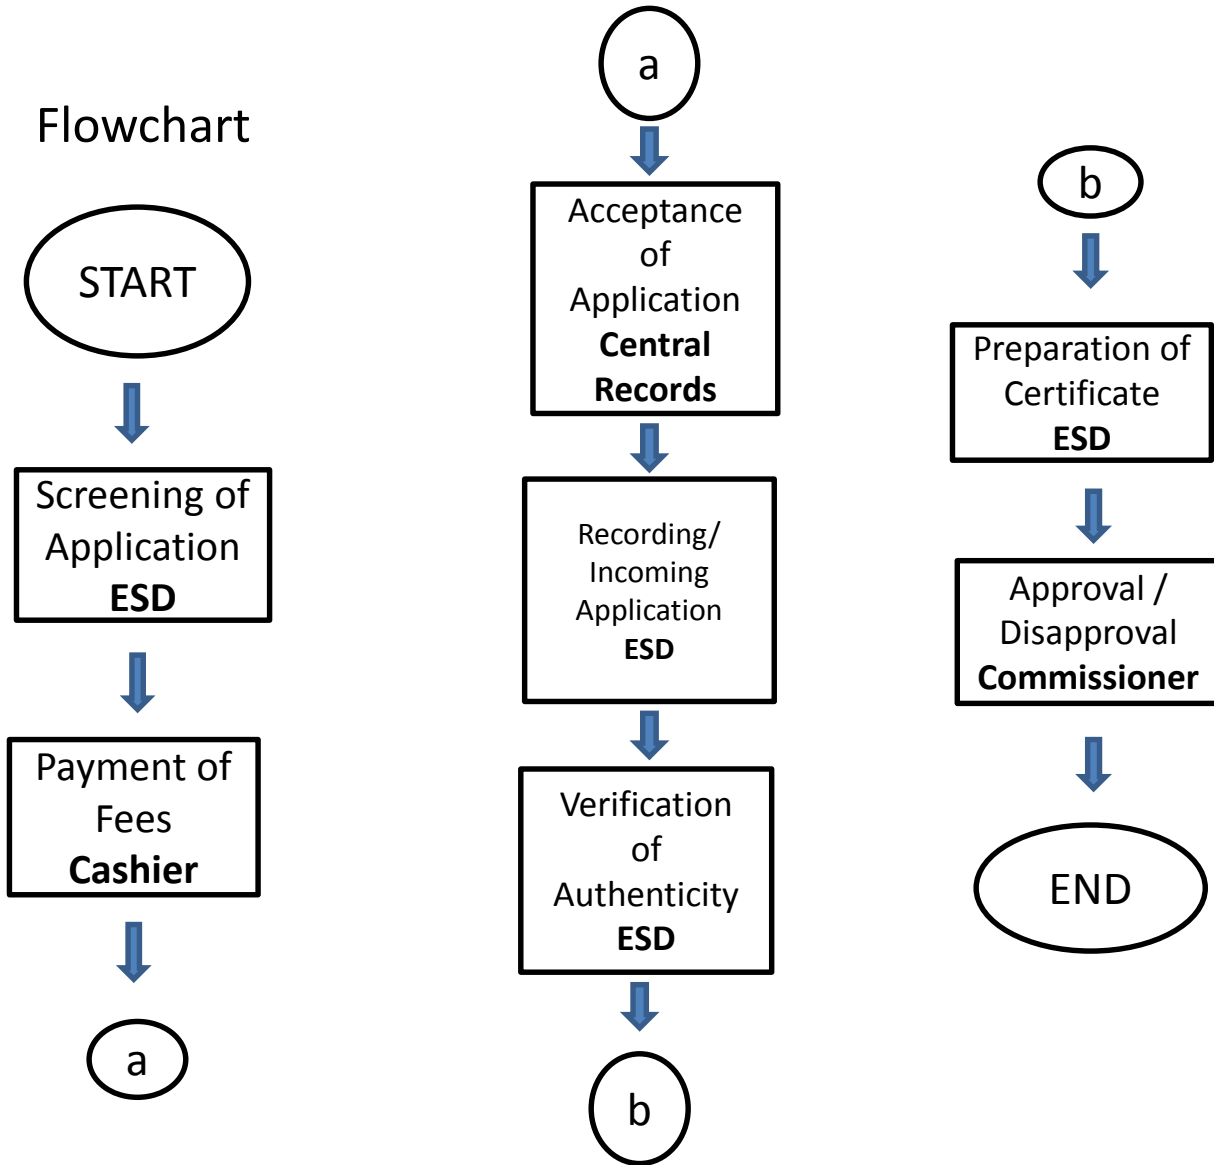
Flowchart

START

Screening of Application
**ESD**

Payment of Fees
**Cashier**

a

a

Acceptance of Application
**Central Records**

Recording/ Incoming Application
**ESD**

Verification of Authenticity
**ESD**

b

b

Preparation of Certificate
**ESD**

Approval / Disapproval
**Commissioner**

END